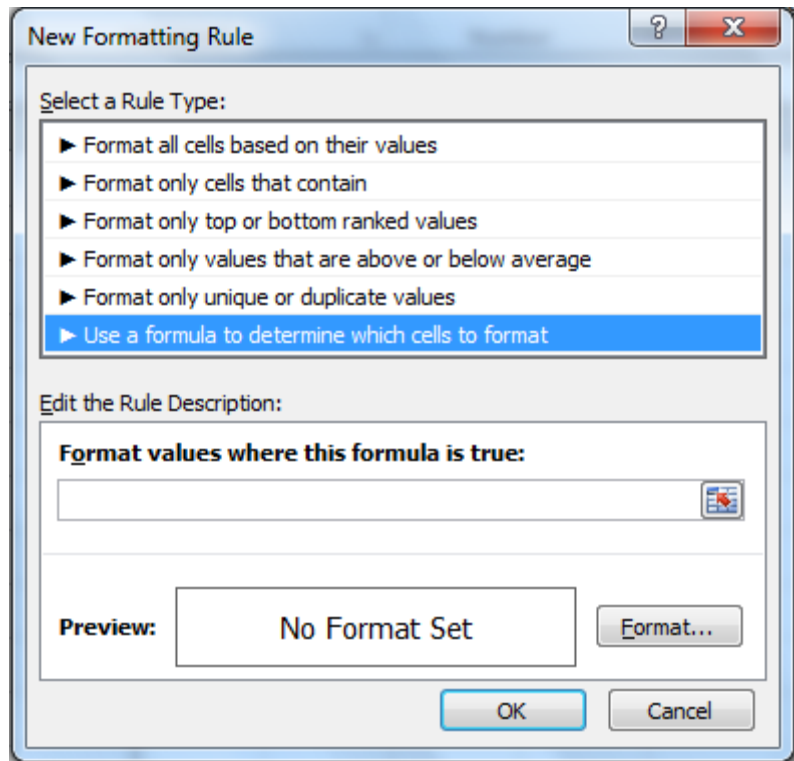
New Formatting Rule

?

X

Select a Rule Type:

► Format all cells based on their values
► Format only cells that contain
► Format only top or bottom ranked values
► Format only values that are above or below average
► Format only unique or duplicate values
► Use a formula to determine which cells to format

Edit the Rule Description:

Format values where this formula is true:

Preview: No Format Set

Format...

OK

Cancel